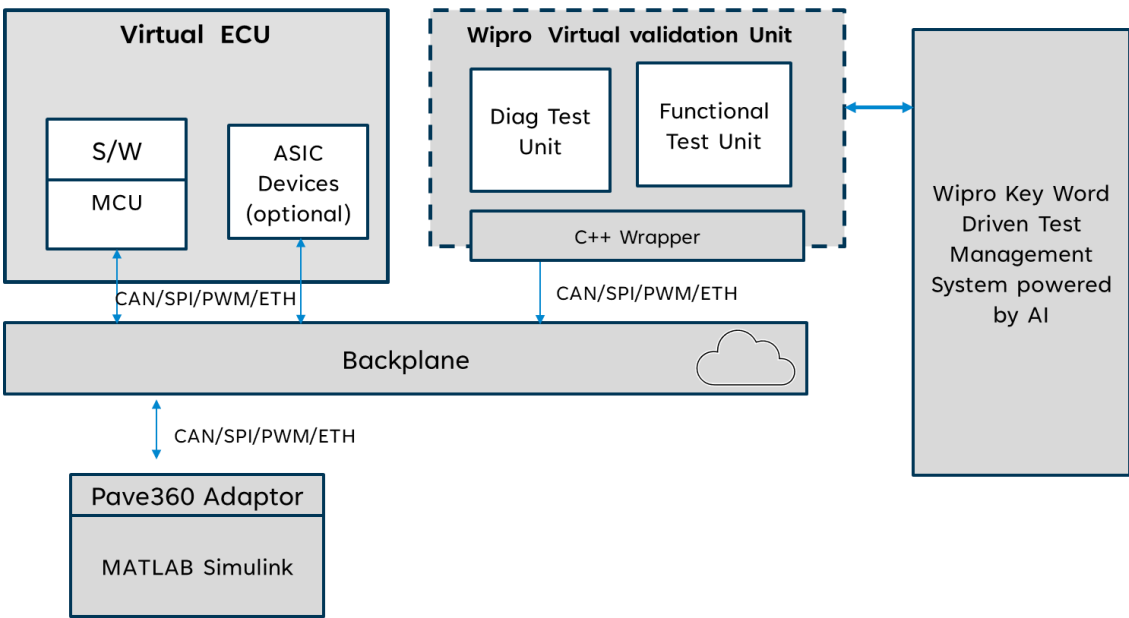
Virtual ECU

S/W

MCU

ASIC Devices (optional)

Wipro Virtual validation Unit

Diag Test Unit

Functional Test Unit

C++ Wrapper

Wipro Key Word Driven Test Management System powered by AI

CAN/SPI/PWM/ETH

CAN/SPI/PWM/ETH

Backplane

CAN/SPI/PWM/ETH

Pave360 Adaptor

MATLAB Simulink